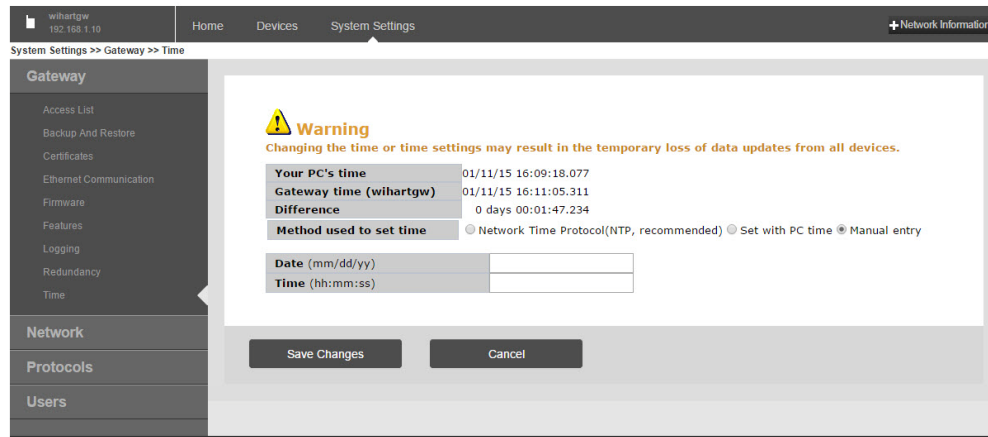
wihartgw
192.168.1.10

Home
Devices
System Settings
+ Network Informatio

System Settings >> Gateway >> Time

Gateway
Access List
Backup And Restore
Certificates
Ethernet Communication
Firmware
Features
Logging
Redundancy
Time
Network
Protocols
Users

Warning
Changing the time or time settings may result in the temporary loss of data updates from all devices.

| Your PC's time | 01/11/15 16:09:18.077 |
|---|---|
| Gateway time (wihartgw) | 01/11/15 16:11:05.311 |
| Difference | 0 days 00:01:47.234 |
| Method used to set time | Network Time Protocol(NTP, recommended) Set with PC time Manual entry |

| Date (mm/dd/yy) | |
|---|---|
| Time (hh:mm:ss) | |

Save Changes
Cancel